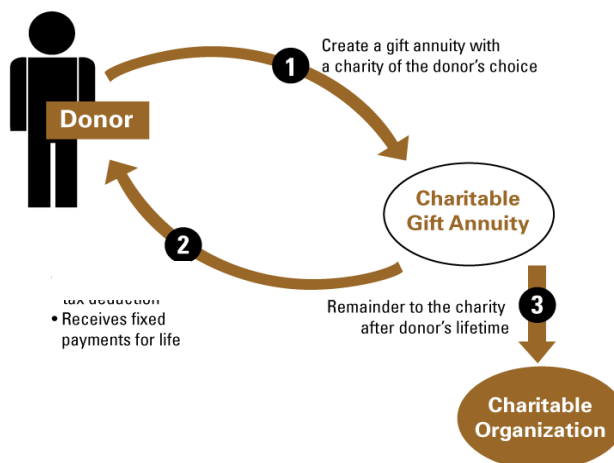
Donor

1 Create a gift annuity with a charity of the donor's choice

Charitable Gift Annuity

2

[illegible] tax deduction
• Receives fixed payments for life

Remainder to the charity after donor's lifetime 3

Charitable Organization